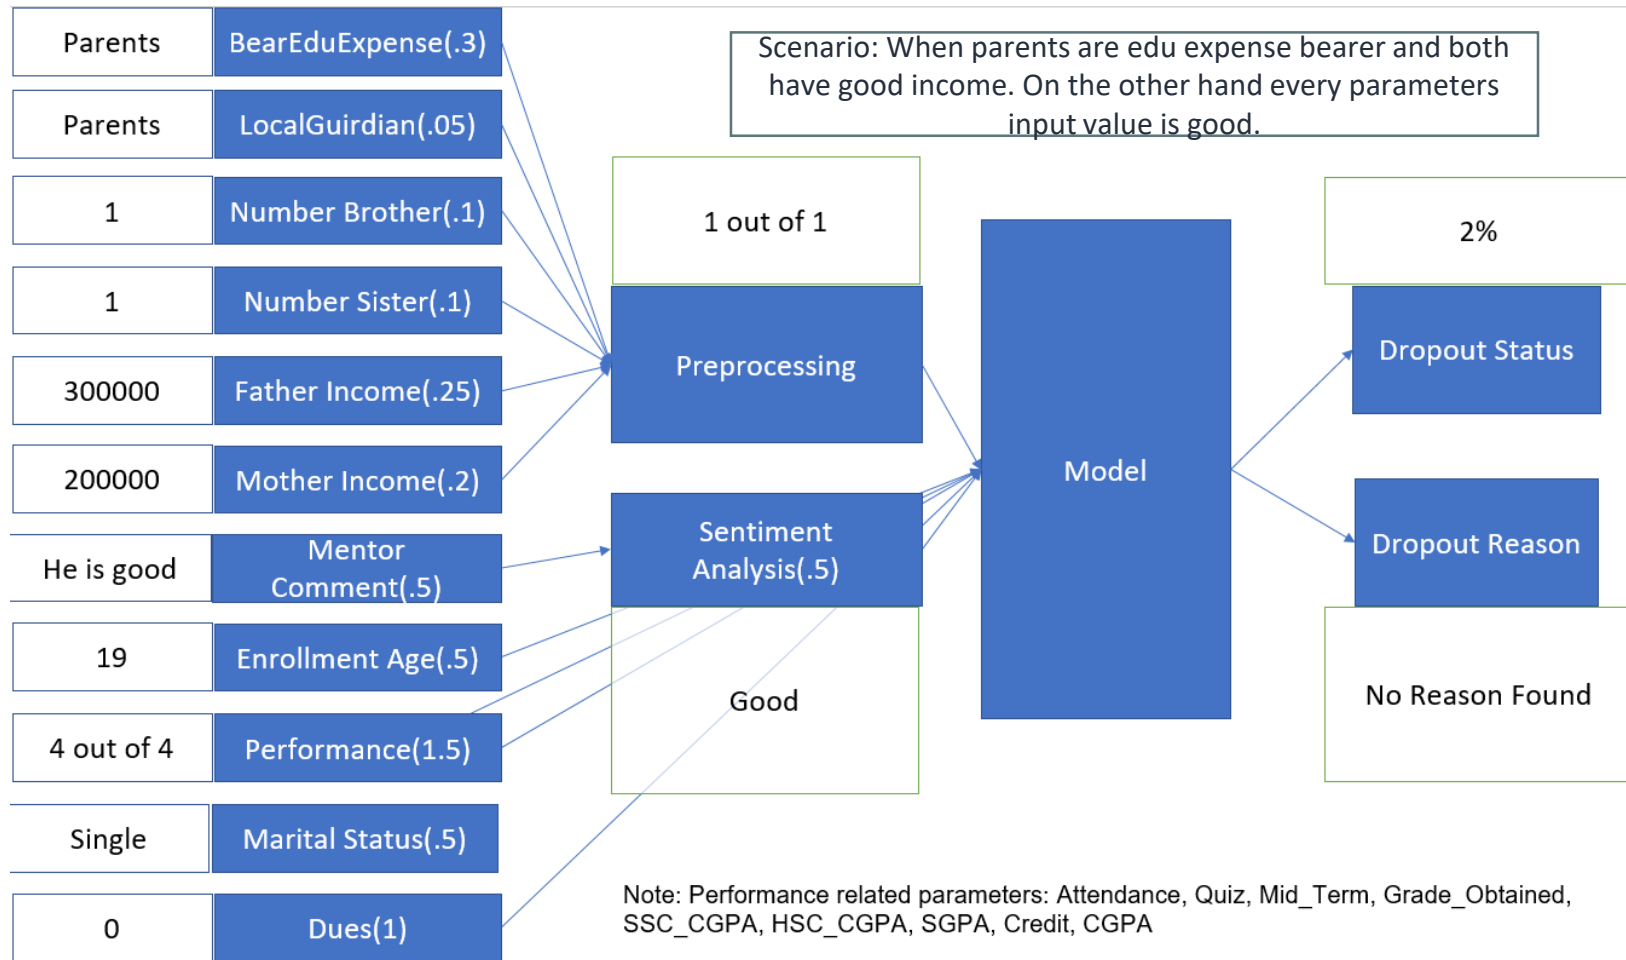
Parents | BearEduExpense(.3)
Parents | LocalGuirdian(.05)
1 | Number Brother(.1)
1 | Number Sister(.1)
300000 | Father Income(.25)
200000 | Mother Income(.2)
He is good | Mentor Comment(.5)
19 | Enrollment Age(.5)
4 out of 4 | Performance(1.5)
Single | Marital Status(.5)
0 | Dues(1)

Scenario: When parents are edu expense bearer and both have good income. On the other hand every parameters input value is good.

1 out of 1

Preprocessing

Sentiment Analysis(.5)

Good

Model

2%

Dropout Status

Dropout Reason

No Reason Found

Note: Performance related parameters: Attendance, Quiz, Mid_Term, Grade_Obtained, SSC_CGPA, HSC_CGPA, SGPA, Credit, CGPA